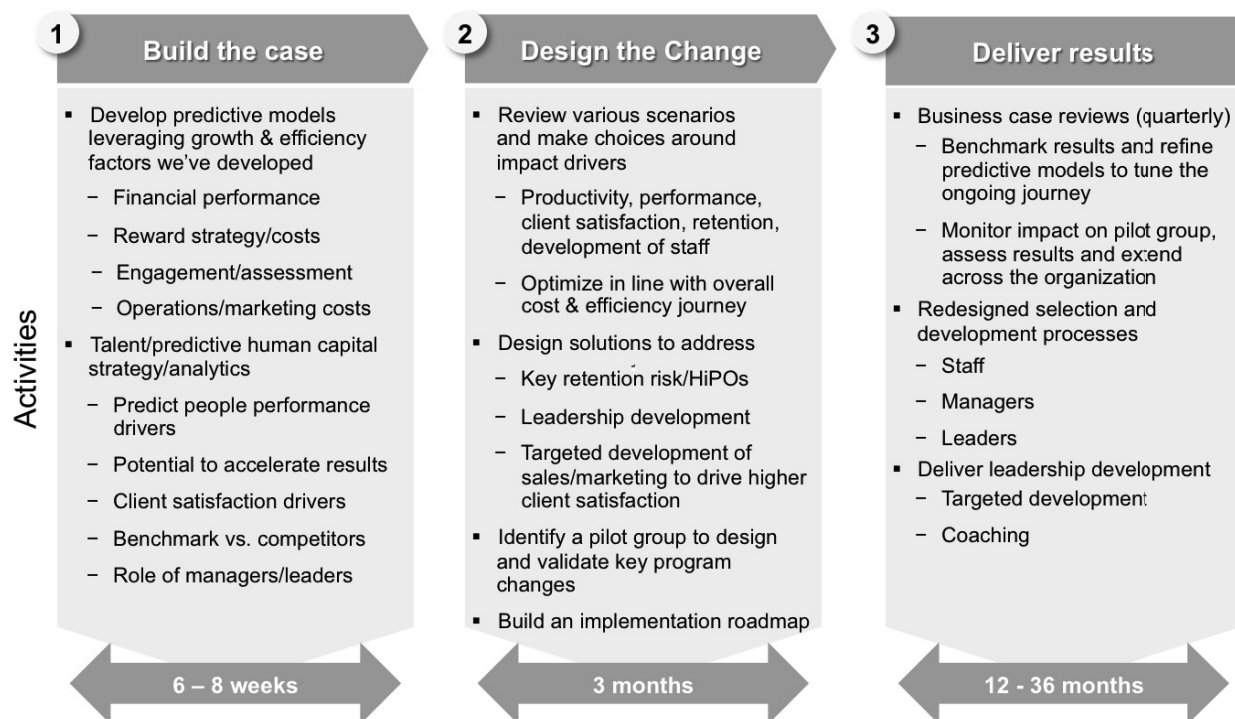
1 Build the case

- Develop predictive models leveraging growth & efficiency factors we've developed
  - Financial performance
  - Reward strategy/costs
  - Engagement/assessment
  - Operations/marketing costs
- Talent/predictive human capital strategy/analytics
  - Predict people performance drivers
  - Potential to accelerate results
  - Client satisfaction drivers
  - Benchmark vs. competitors
  - Role of managers/leaders

6 – 8 weeks

2 Design the Change

- Review various scenarios and make choices around impact drivers
  - Productivity, performance, client satisfaction, retention, development of staff
  - Optimize in line with overall cost & efficiency journey
- Design solutions to address
  - Key retention risk/HiPOs
  - Leadership development
  - Targeted development of sales/marketing to drive higher client satisfaction
- Identify a pilot group to design and validate key program changes
- Build an implementation roadmap

3 months

3 Deliver results

- Business case reviews (quarterly)
  - Benchmark results and refine predictive models to tune the ongoing journey
  - Monitor impact on pilot group, assess results and extend across the organization
- Redesigned selection and development processes
  - Staff
  - Managers
  - Leaders
- Deliver leadership development
  - Targeted development
  - Coaching

12 - 36 months

Activities